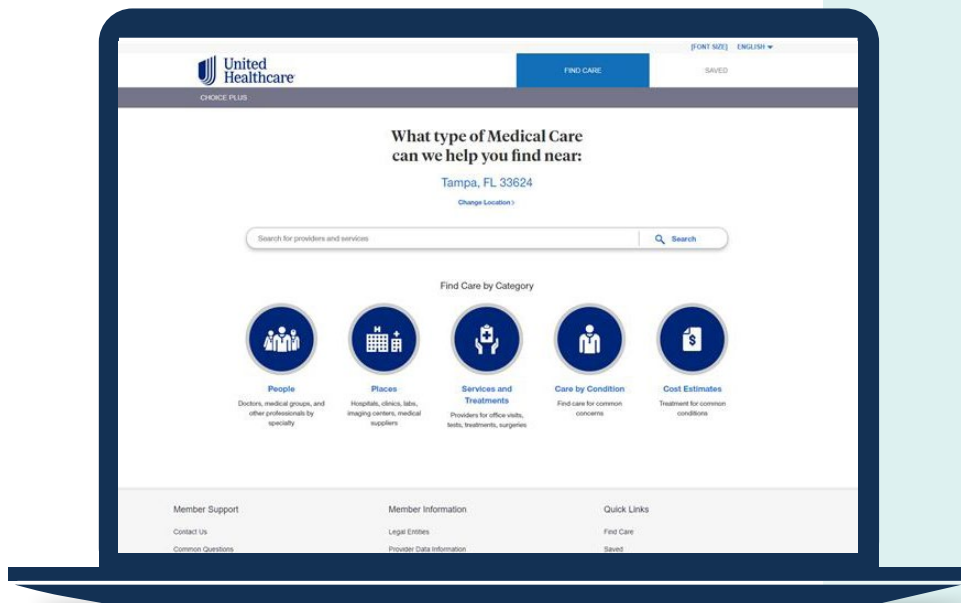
[FONT SIZE] ENGLISH

United Healthcare

FIND CARE

SAVED

CHOICE PLUS

What type of Medical Care can we help you find near:

Tampa, FL 33624

Change Location ›

Search for providers and services

Search

Find Care by Category

People
Doctors, medical groups, and other professionals by specialty

Places
Hospitals, clinics, labs, imaging centers, medical suppliers

Services and Treatments
Providers for office visits, tests, treatments, surgeries

Care by Condition
Find care for common concerns

Cost Estimates
Treatment for common conditions

Member Support
Contact Us
Common Questions

Member Information
Legal Entities
Provider Data Information

Quick Links
Find Care
Saved